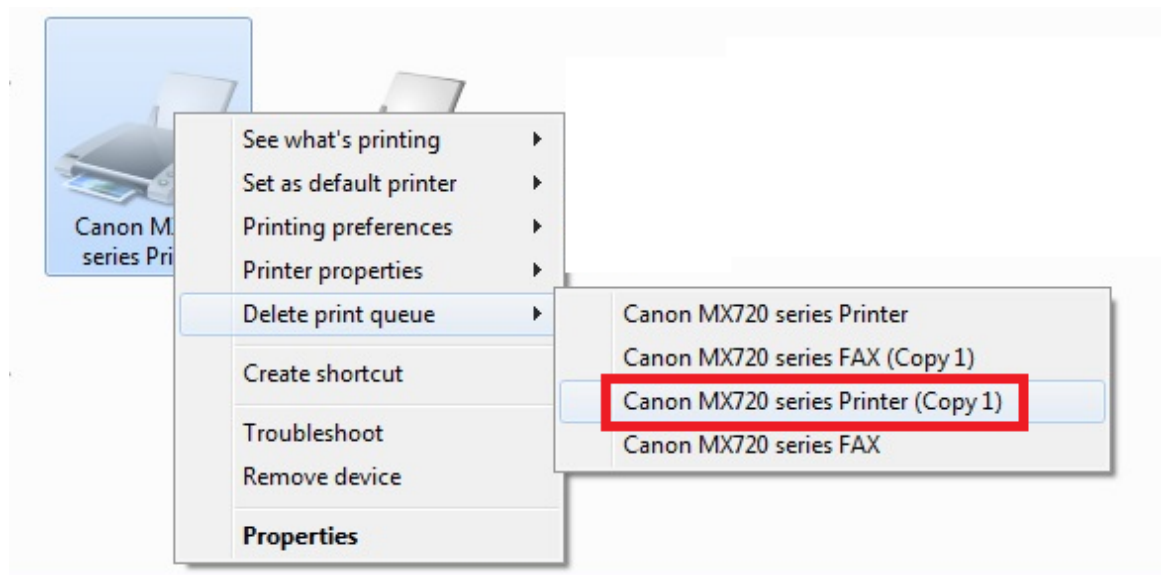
Canon M
series Pri

See what's printing
Set as default printer
Printing preferences
Printer properties
Delete print queue
Create shortcut
Troubleshoot
Remove device
**Properties**

Canon MX720 series Printer
Canon MX720 series FAX (Copy 1)
Canon MX720 series Printer (Copy 1)
Canon MX720 series FAX